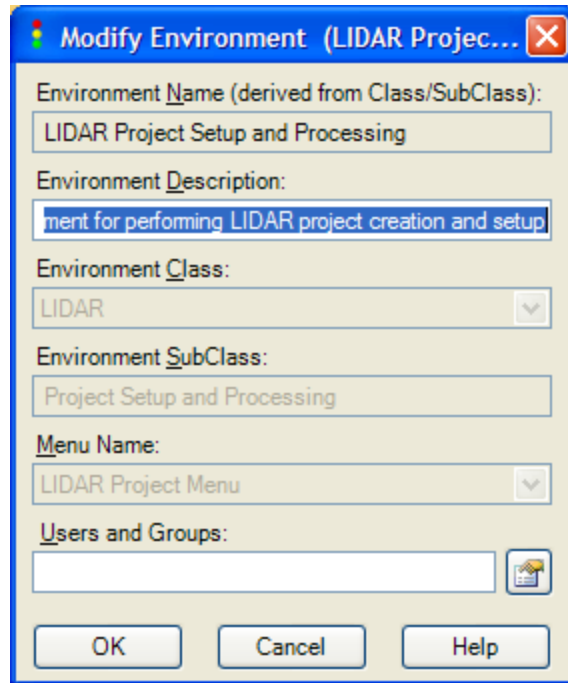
Modify Environment (LIDAR Projec...

Environment Name (derived from Class/SubClass):

LIDAR Project Setup and Processing

Environment Description:

ment for performing LIDAR project creation and setup

Environment Class:

LIDAR

Environment SubClass:

Project Setup and Processing

Menu Name:

LIDAR Project Menu

Users and Groups:

OK

Cancel

Help